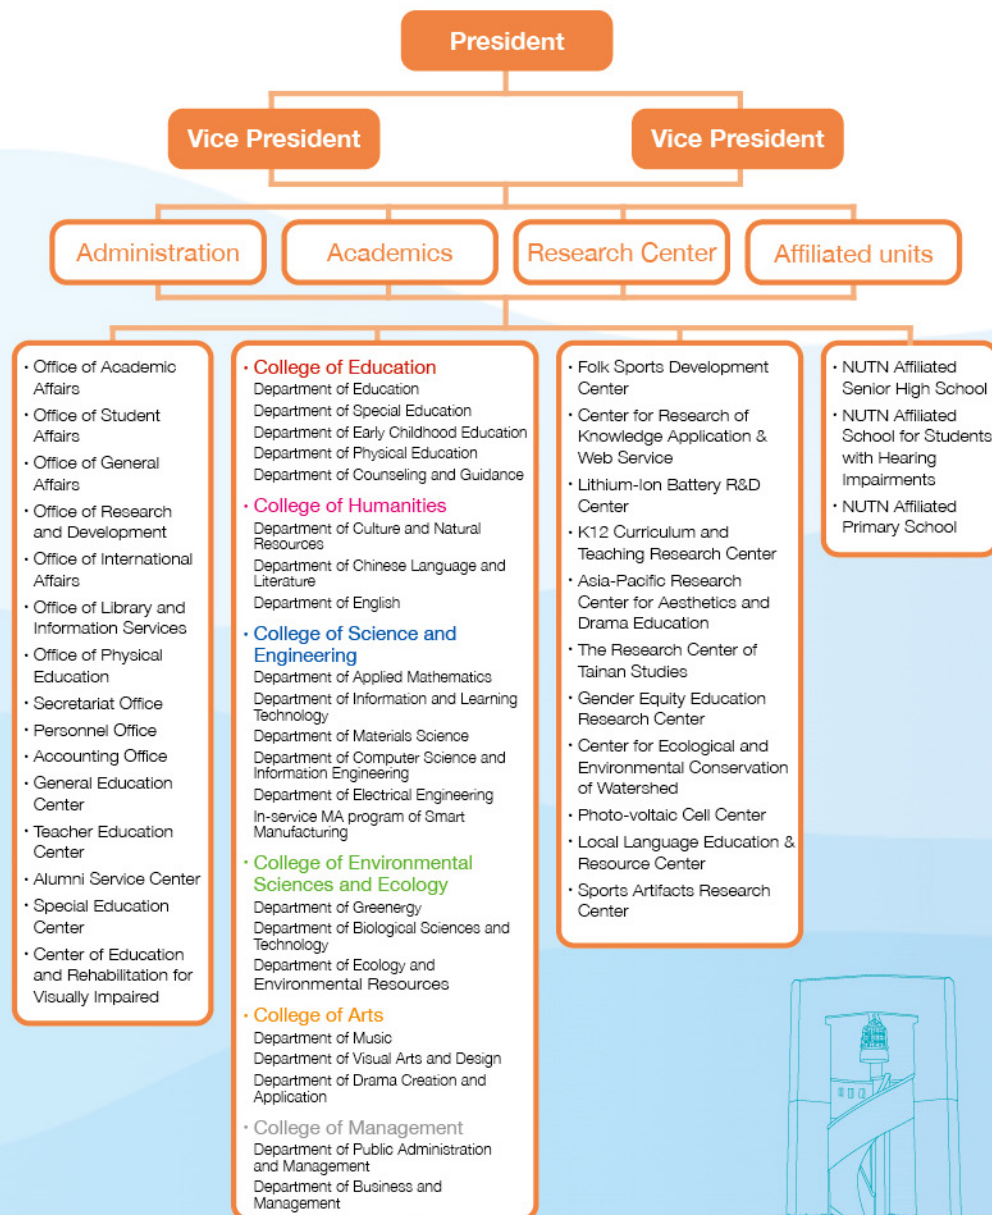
President

Vice President

Vice President

Administration

Academics

Research Center

Affiliated units

· Office of Academic Affairs
· Office of Student Affairs
· Office of General Affairs
· Office of Research and Development
· Office of International Affairs
· Office of Library and Information Services
· Office of Physical Education
· Secretariat Office
· Personnel Office
· Accounting Office
· General Education Center
· Teacher Education Center
· Alumni Service Center
· Special Education Center
· Center of Education and Rehabilitation for Visually Impaired

· College of Education
Department of Education
Department of Special Education
Department of Early Childhood Education
Department of Physical Education
Department of Counseling and Guidance

· College of Humanities
Department of Culture and Natural Resources
Department of Chinese Language and Literature
Department of English

· College of Science and Engineering
Department of Applied Mathematics
Department of Information and Learning Technology
Department of Materials Science
Department of Computer Science and Information Engineering
Department of Electrical Engineering
In-service MA program of Smart Manufacturing

· College of Environmental Sciences and Ecology
Department of Greenergy
Department of Biological Sciences and Technology
Department of Ecology and Environmental Resources

· College of Arts
Department of Music
Department of Visual Arts and Design
Department of Drama Creation and Application

· College of Management
Department of Public Administration and Management
Department of Business and Management

· Folk Sports Development Center
· Center for Research of Knowledge Application & Web Service
· Lithium-Ion Battery R&D Center
· K12 Curriculum and Teaching Research Center
· Asia-Pacific Research Center for Aesthetics and Drama Education
· The Research Center of Tainan Studies
· Gender Equity Education Research Center
· Center for Ecological and Environmental Conservation of Watershed
· Photo-voltaic Cell Center
· Local Language Education & Resource Center
· Sports Artifacts Research Center

· NUTN Affiliated Senior High School
· NUTN Affiliated School for Students with Hearing Impairments
· NUTN Affiliated Primary School